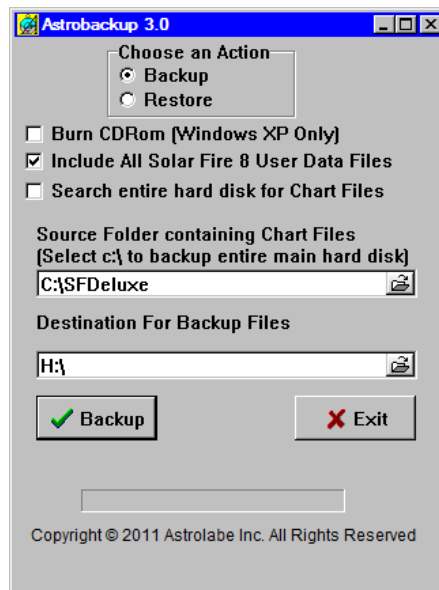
Astrobackup 3.0

Choose an Action
Backup
Restore

Burn CDRom (Windows XP Only)
Include All Solar Fire 8 User Data Files
Search entire hard disk for Chart Files

Source Folder containing Chart Files
(Select c:\ to backup entire main hard disk)
C:\SFDeluxe

Destination For Backup Files
H:\

Backup
Exit

Copyright © 2011 Astrolabe Inc. All Rights Reserved